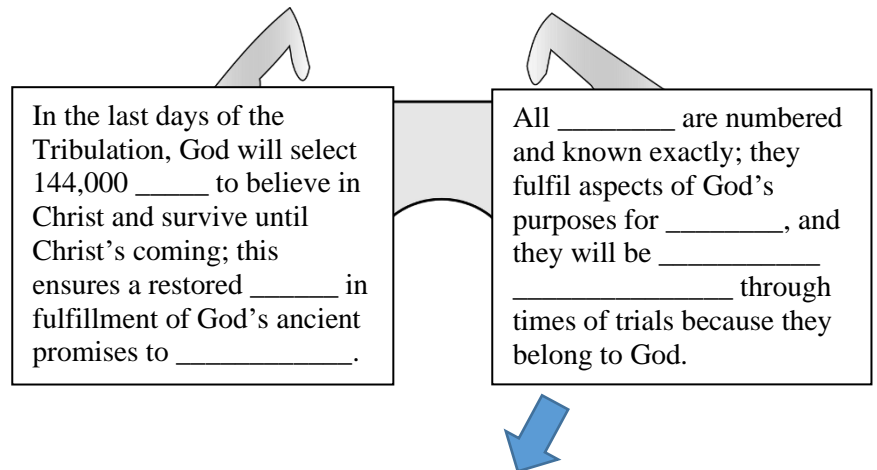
In the last days of the Tribulation, God will select 144,000 _____ to believe in Christ and survive until Christ's coming; this ensures a restored ______ in fulfillment of God's ancient promises to ____________.

All ________ are numbered and known exactly; they fulfil aspects of God's purposes for ________, and they will be ___________ _______________ through times of trials because they belong to God.